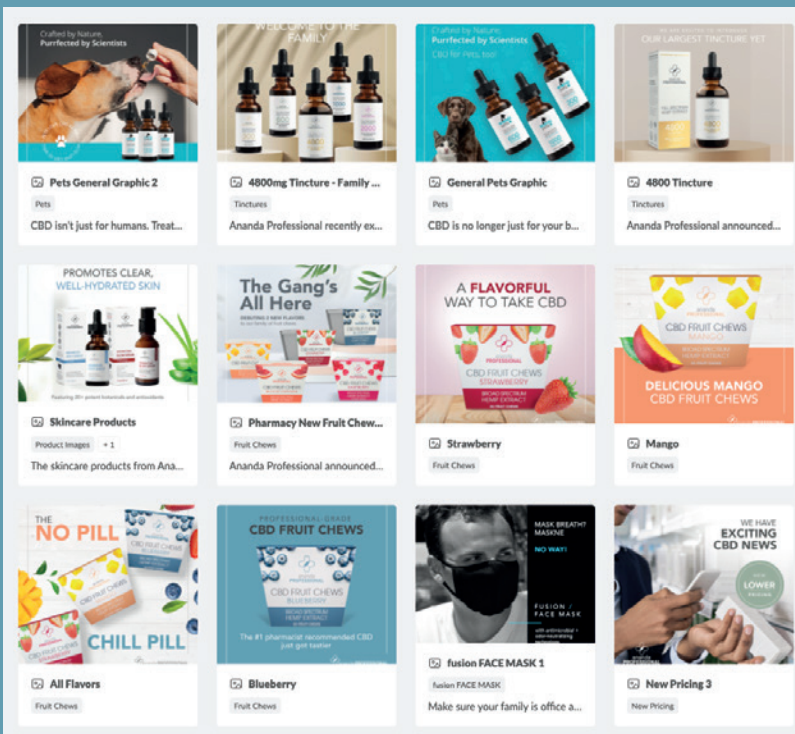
Crafted by Nature, Purrfected by Scientists

Pets General Graphic 2

Pets

CBD isn't just for humans. Treat...

WELCOME TO THE FAMILY

4800mg Tincture - Family ...

Tinctures

Ananda Professional recently ex...

Crafted by Nature, Purrfected by Scientists

CBD for Pets, too!

General Pets Graphic

Pets

CBD is no longer just for your b...

OUR LARGEST TINCTURE YET

4800 Tincture

Tinctures

Ananda Professional announced...

PROMOTES CLEAR, WELL-HYDRATED SKIN

Skincare Products

Product Images +1

The skincare products from Anan...

The Gang's All Here

Pharmacy New Fruit Chew...

Fruit Chews

Ananda Professional announced...

A FLAVORFUL WAY TO TAKE CBD

CBD FRUIT CHEWS STRAWBERRY

BROAD SPECTRUM HEMP EXTRACT

Strawberry

Fruit Chews

CBD FRUIT CHEWS

DELICIOUS MANGO CBD FRUIT CHEWS

Mango

Fruit Chews

THE NO PILL

CHILL PILL

All Flavors

Fruit Chews

PROFESSIONAL GRADE CBD FRUIT CHEWS

CBD FRUIT CHEWS

BROAD SPECTRUM HEMP EXTRACT

The #1 pharmacist recommended CBD just got tastier

Blueberry

Fruit Chews

MASK BREATH? MASKNE

NO WAY!

FUSION / FACE MASK

fusion FACE MASK 1

fusion FACE MASK

Make sure your family is office a...

WE HAVE EXCITING CBD NEWS

LOWER

New Pricing 3

New Pricing